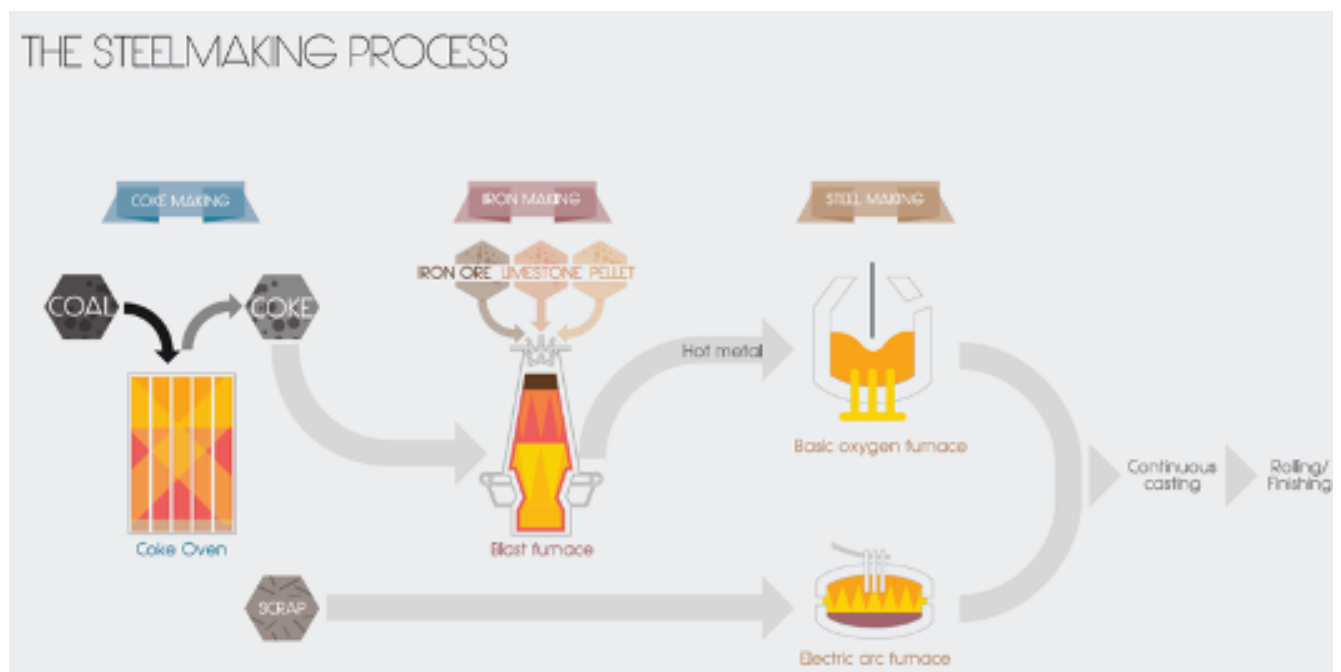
THE STEELMAKING PROCESS

COKE MAKING

IRON MAKING

STEEL MAKING

IRON ORE

LIMESTONE

PELLET

COAL

COKE

Hot metal

Coke Oven

Blast furnace

Basic oxygen furnace

Continuous casting

Rolling/ Finishing

SCRAP

Electric arc furnace